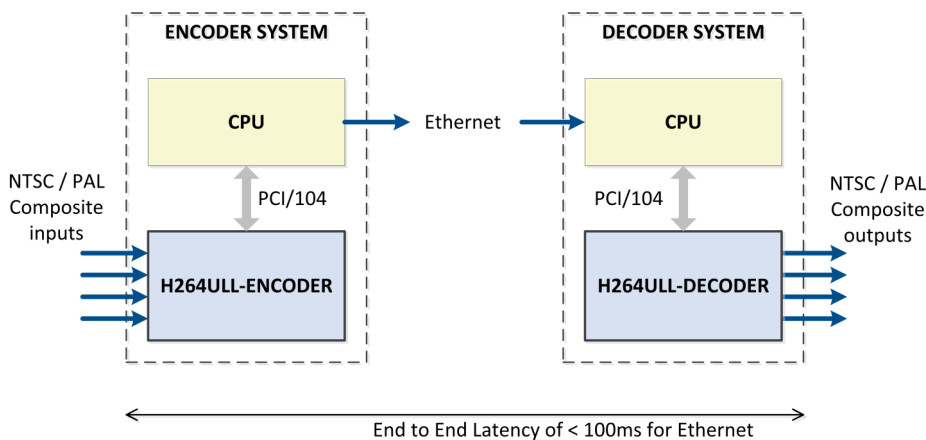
ENCODER SYSTEM

CPU

Ethernet

DECODER SYSTEM

CPU

NTSC / PAL Composite inputs

PCI/104

PCI/104

NTSC / PAL Composite outputs

H264ULL-ENCODER

H264ULL-DECODER

End to End Latency of < 100ms for Ethernet